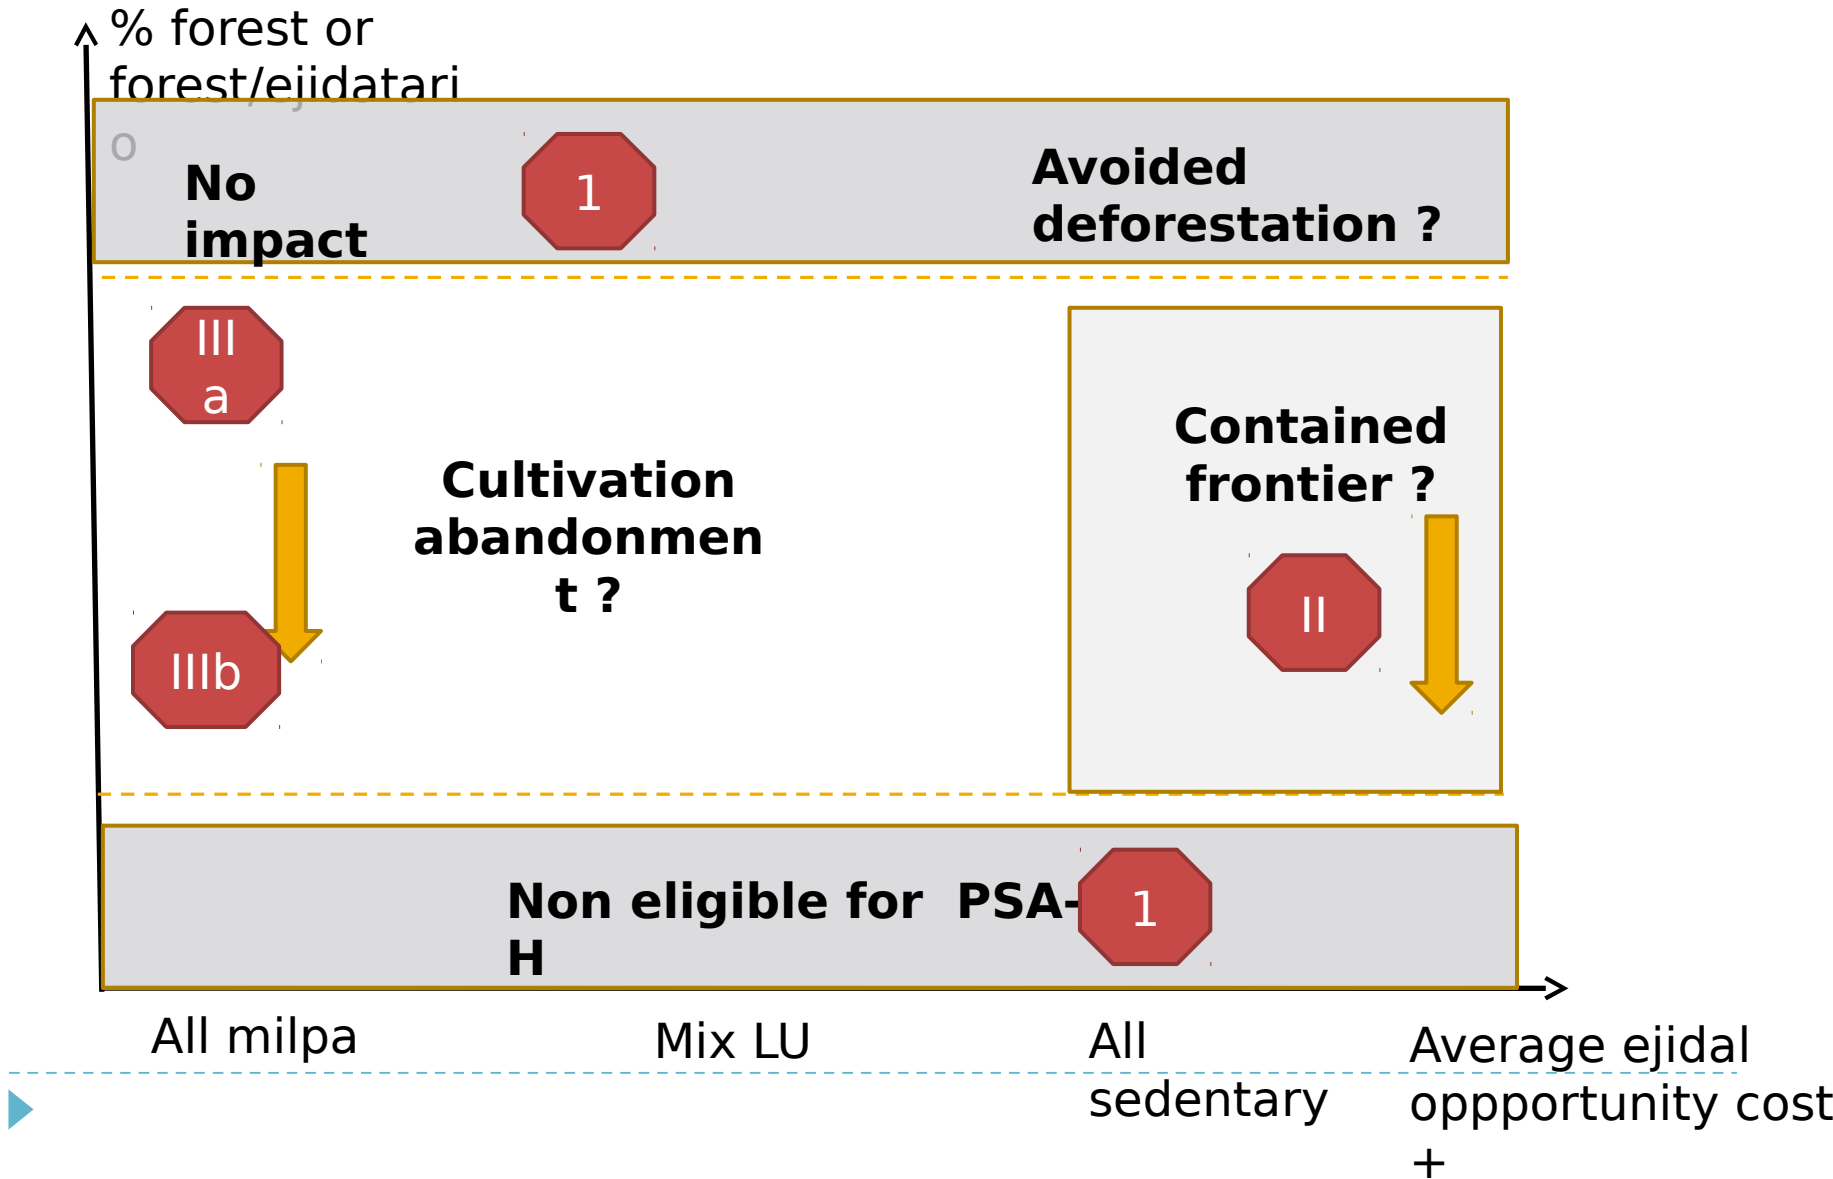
% forest or forest/ejidatario

No impact

1

Avoided deforestation ?

III a

Cultivation abandonment ?

Contained frontier ?

II

IIIb

Non eligible for PSA-H

1

All milpa

Mix LU

All sedentary

Average ejidal oppportunity cost +